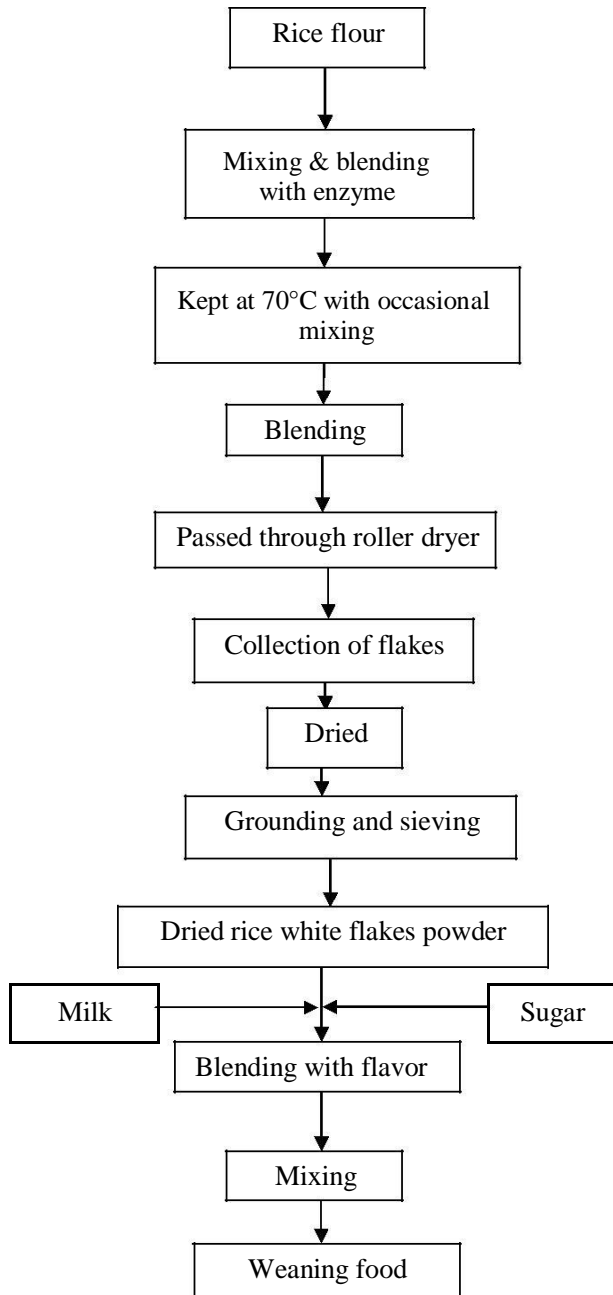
Rice flour

Mixing & blending with enzyme

Kept at 70°C with occasional mixing

Blending

Passed through roller dryer

Collection of flakes

Dried

Grounding and sieving

Dried rice white flakes powder

Milk

Sugar

Blending with flavor

Mixing

Weaning food